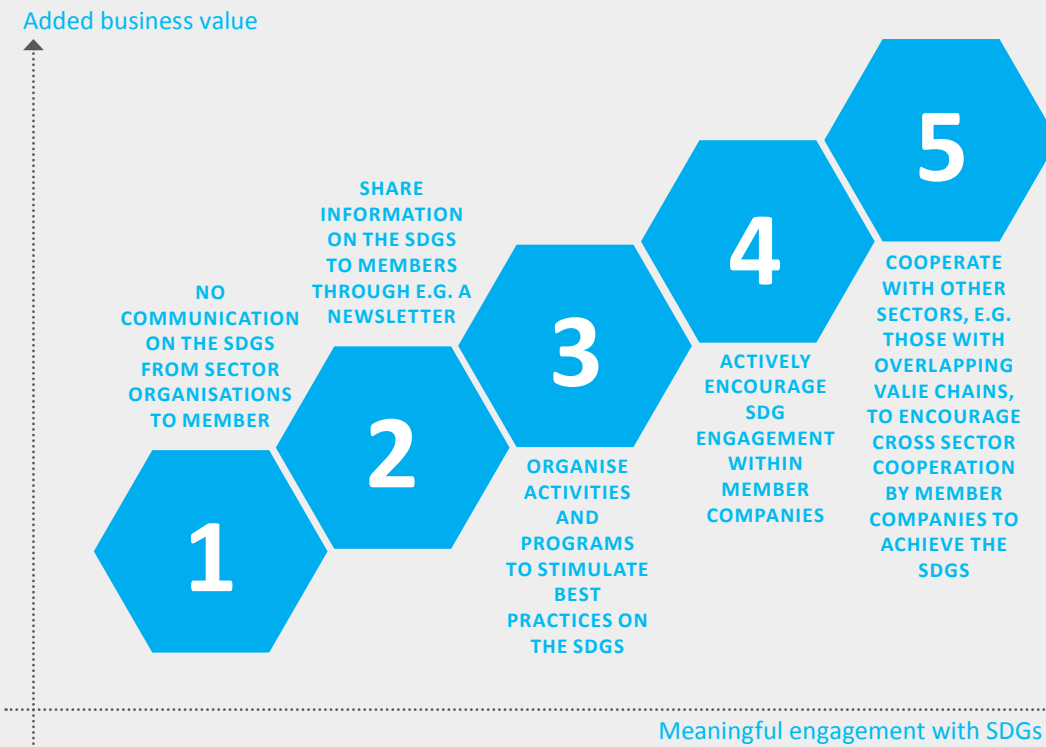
Added business value

NO COMMUNICATION ON THE SDGS FROM SECTOR ORGANISATIONS TO MEMBER

1

SHARE INFORMATION ON THE SDGS TO MEMBERS THROUGH E.G. A NEWSLETTER

2

3

ORGANISE ACTIVITIES AND PROGRAMS TO STIMULATE BEST PRACTICES ON THE SDGS

4

ACTIVELY ENCOURAGE SDG ENGAGEMENT WITHIN MEMBER COMPANIES

5

COOPERATE WITH OTHER SECTORS, E.G. THOSE WITH OVERLAPPING VALIE CHAINS, TO ENCOURAGE CROSS SECTOR COOPERATION BY MEMBER COMPANIES TO ACHIEVE THE SDGS

Meaningful engagement with SDGs